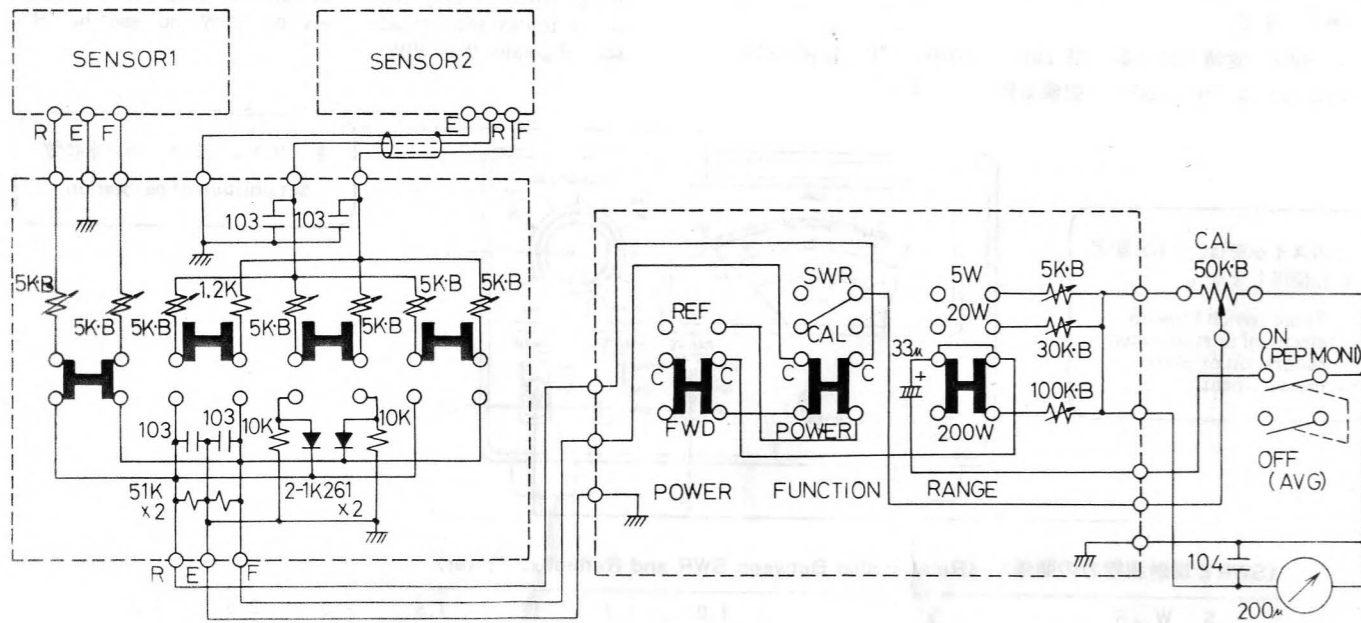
SENSOR1

SENSOR2

R E F

E R F

103 103

5K·B 1.2K 5K·B 5K·B

5K·B 5K·B 5K·B 5K·B

103 103

10K 10K

51K x 2

2-1K261 x 2

R E F

REF

C C

FWD

SWR

CAL

C C

POWER

5W

20W

33μ

200W

5K·B

30K·B

100K·B

CAL 50K·B

ON (PEP MON)

OFF (AVG)

POWER FUNCTION RANGE

104

200μ

Input ratio Between SWR and Reflection